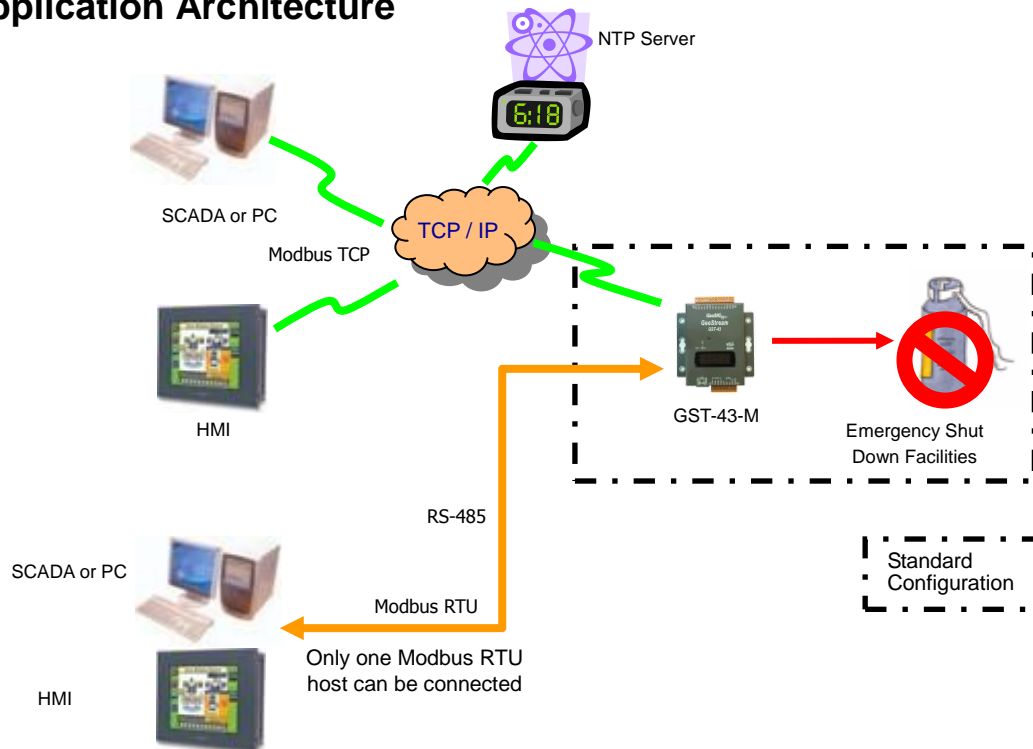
pplication Architecture

NTP Server

6:18

SCADA or PC

TCP / IP

Modbus TCP

GST-43-M

Emergency Shut Down Facilities

HMI

RS-485

Standard Configuration

SCADA or PC

Modbus RTU

Only one Modbus RTU host can be connected

HMI